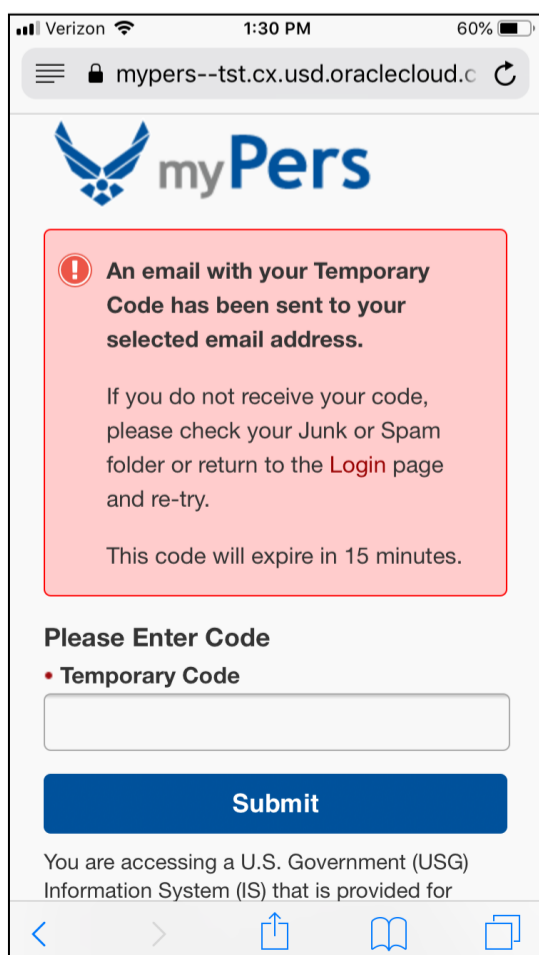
Verizon 1:30 PM 60%

mypers--tst.cx.usd.oraclecloud.c

myPers

An email with your Temporary Code has been sent to your selected email address.

If you do not receive your code, please check your Junk or Spam folder or return to the Login page and re-try.

This code will expire in 15 minutes.

Please Enter Code

• Temporary Code

Submit

You are accessing a U.S. Government (USG) Information System (IS) that is provided for